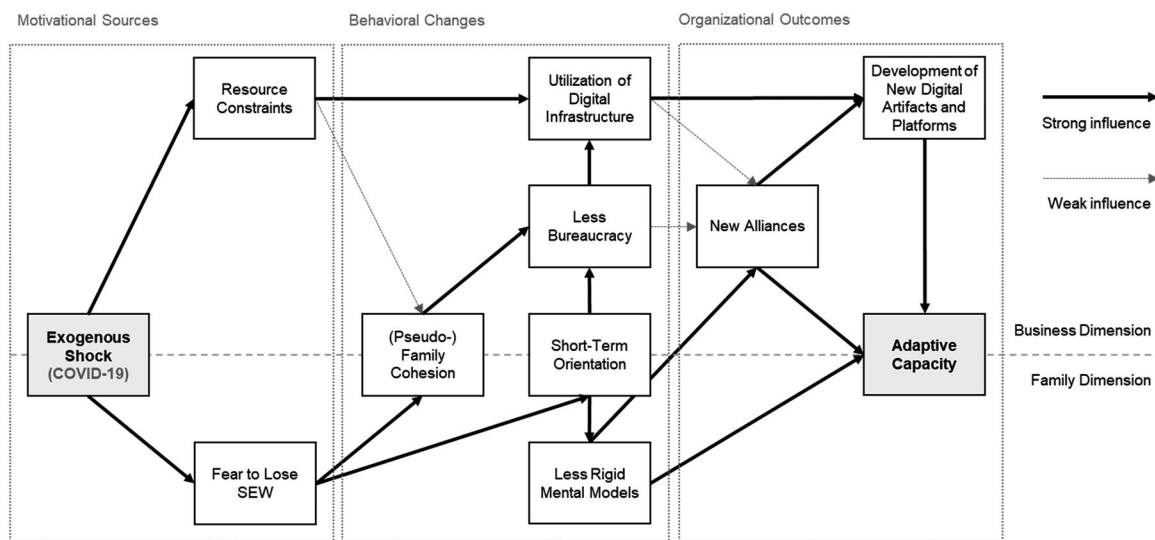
Motivational Sources

Behavioral Changes

Organizational Outcomes

Resource Constraints

Utilization of Digital Infrastructure

Development of New Digital Artifacts and Platforms

Strong influence

Weak influence

Less Bureaucracy

New Alliances

Exogenous Shock (COVID-19)

(Pseudo-) Family Cohesion

Short-Term Orientation

Adaptive Capacity

Business Dimension

Family Dimension

Fear to Lose SEW

Less Rigid Mental Models